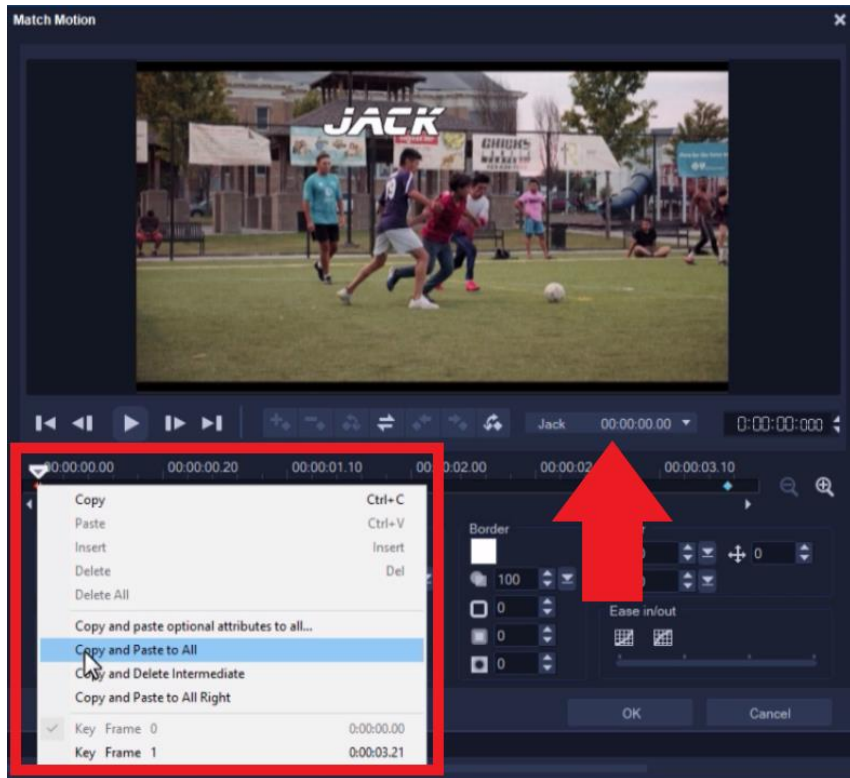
Match Motion

JACK

Jack 00:00:00.00

0:00:00:000

00:00:00.00 00:00:00.20 00:00:01.10 00:00:02.00 00:00:02 00:00:03.10

Copy Ctrl+C
Paste Ctrl+V
Insert Insert
Delete Del
Delete All
Copy and paste optional attributes to all...
Copy and Paste to All
Copy and Delete Intermediate
Copy and Paste to All Right
Key Frame 0 0:00:00.00
Key Frame 1 0:00:03.21

Border
100
0
0
0
0
0
Ease in/out

OK
Cancel